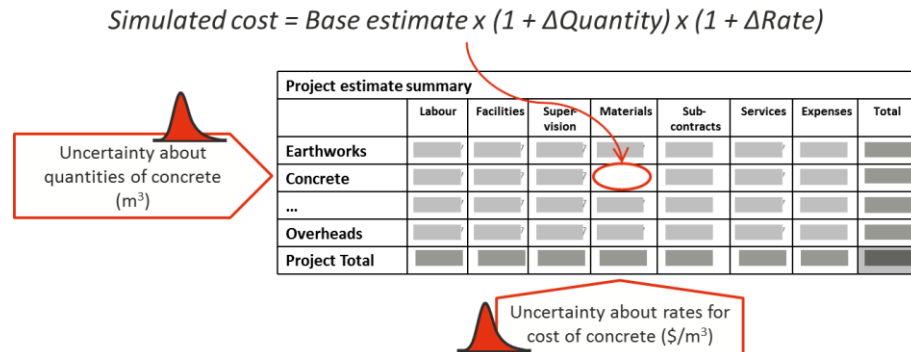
Simulated cost = Base estimate x (1 + ΔQuantity) x (1 + ΔRate)

Uncertainty about quantities of concrete ($m^3$)

| Project estimate summary | | | | | | | | |
|---|---|---|---|---|---|---|---|---|
| | Labour | Facilities | Supervision | Materials | Sub-contracts | Services | Expenses | Total |
| Earthworks | | | | | | | | |
| Concrete | | | | | | | | |
| ... | | | | | | | | |
| Overheads | | | | | | | | |
| Project Total | | | | | | | | |

Uncertainty about rates for cost of concrete ($\$/m^3$)